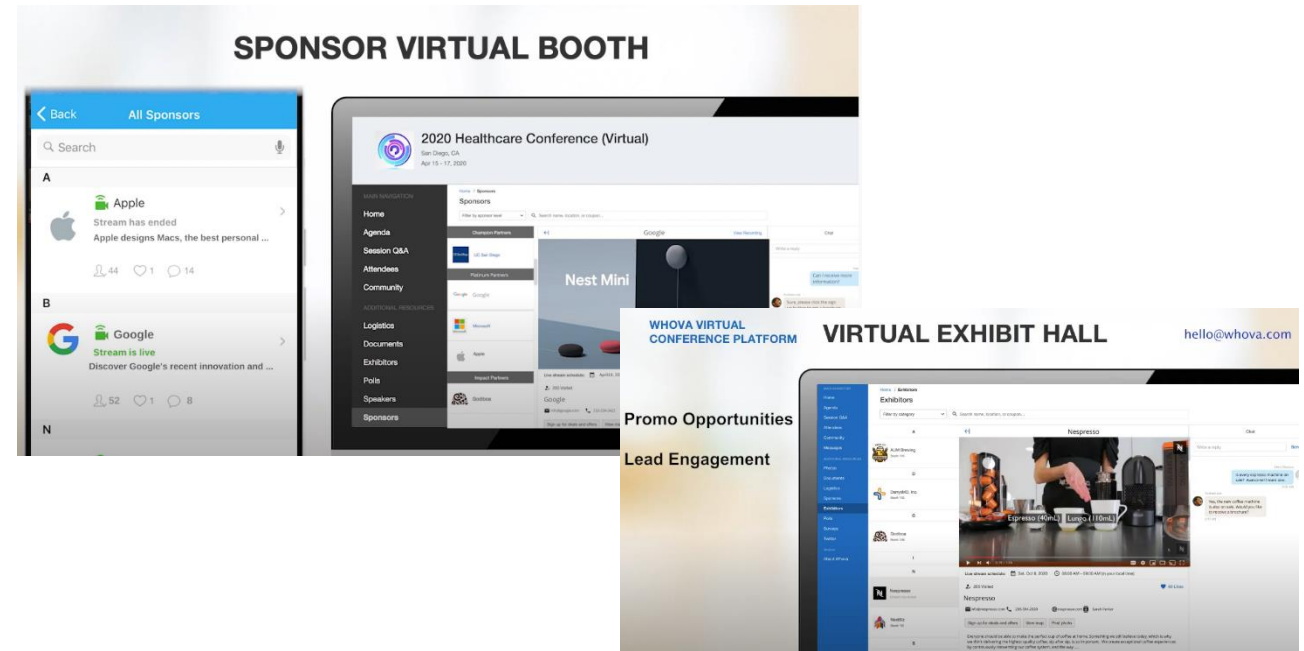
SPONSOR VIRTUAL BOOTH

Back All Sponsors

Search

A

Apple

Stream has ended

Apple designs Macs, the best personal ...

44 1 14

B

Google

Stream is live

Discover Google's recent innovation and ...

52 1 8

N

2020 Healthcare Conference (Virtual)

San Diego, CA

Apr 15 - 17, 2020

MAIN NAVIGATION

Home

Agenda

Session Q&A

Attendees

Community

ADDITIONAL RESOURCES

Logistics

Documents

Exhibitors

Polls

Speakers

Sponsors

Home / Sponsors

Sponsors

Champion Partners

Platinum Partners

Google

Microsoft

Apple

Impact Partners

Google

View Recording

Nest Mini

Chat

Can I receive more information?

WHOVA VIRTUAL CONFERENCE PLATFORM

VIRTUAL EXHIBIT HALL

hello@whova.com

Promo Opportunities

Lead Engagement

Home / Exhibitors

Exhibitors

Nespresso

Espresso (40mL)

Lungo (110mL)

Nespresso

Chat

Sign up for deals and offers

Save map

Post photo